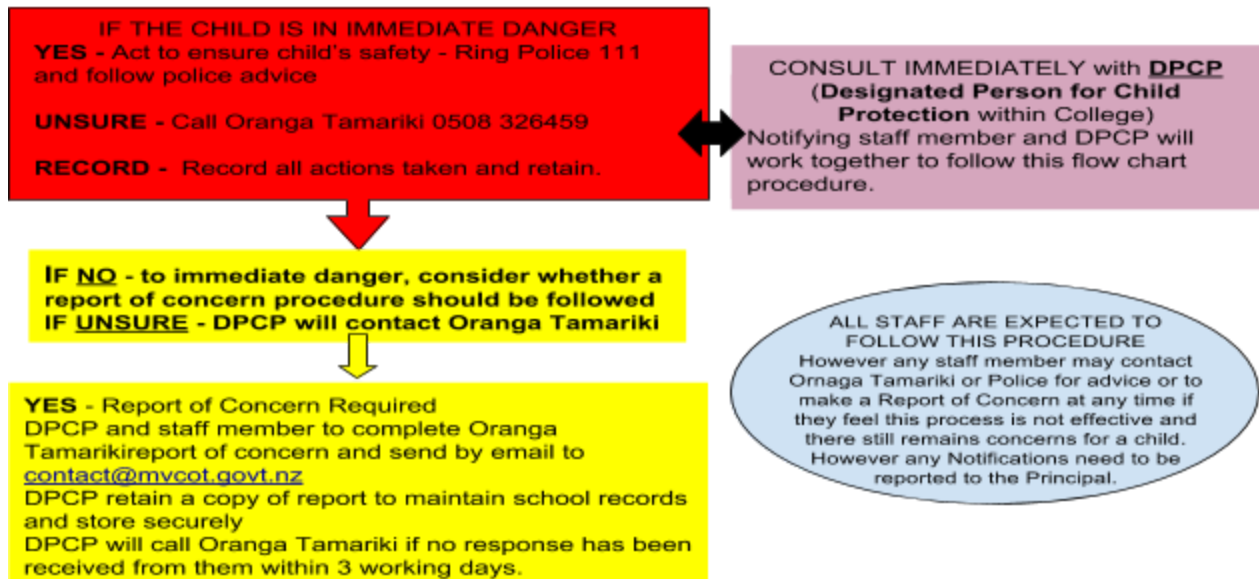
IF THE CHILD IS IN IMMEDIATE DANGER
**YES** - Act to ensure child's safety - Ring Police 111 and follow police advice

**UNSURE** - Call Oranga Tamariki 0508 326459

**RECORD** - Record all actions taken and retain.

CONSULT IMMEDIATELY with **DPCP** (**Designated Person for Child Protection** within College)
Notifying staff member and DPCP will work together to follow this flow chart procedure.

**IF NO - to immediate danger, consider whether a report of concern procedure should be followed**
**IF UNSURE - DPCP will contact Oranga Tamariki**

ALL STAFF ARE EXPECTED TO FOLLOW THIS PROCEDURE
However any staff member may contact Ornaga Tamariki or Police for advice or to make a Report of Concern at any time if they feel this process is not effective and there still remains concerns for a child. However any Notifications need to be reported to the Principal.

**YES** - Report of Concern Required
DPCP and staff member to complete Oranga Tamarikireport of concern and send by email to contact@mvcot.govt.nz
DPCP retain a copy of report to maintain school records and store securely
DPCP will call Oranga Tamariki if no response has been received from them within 3 working days.